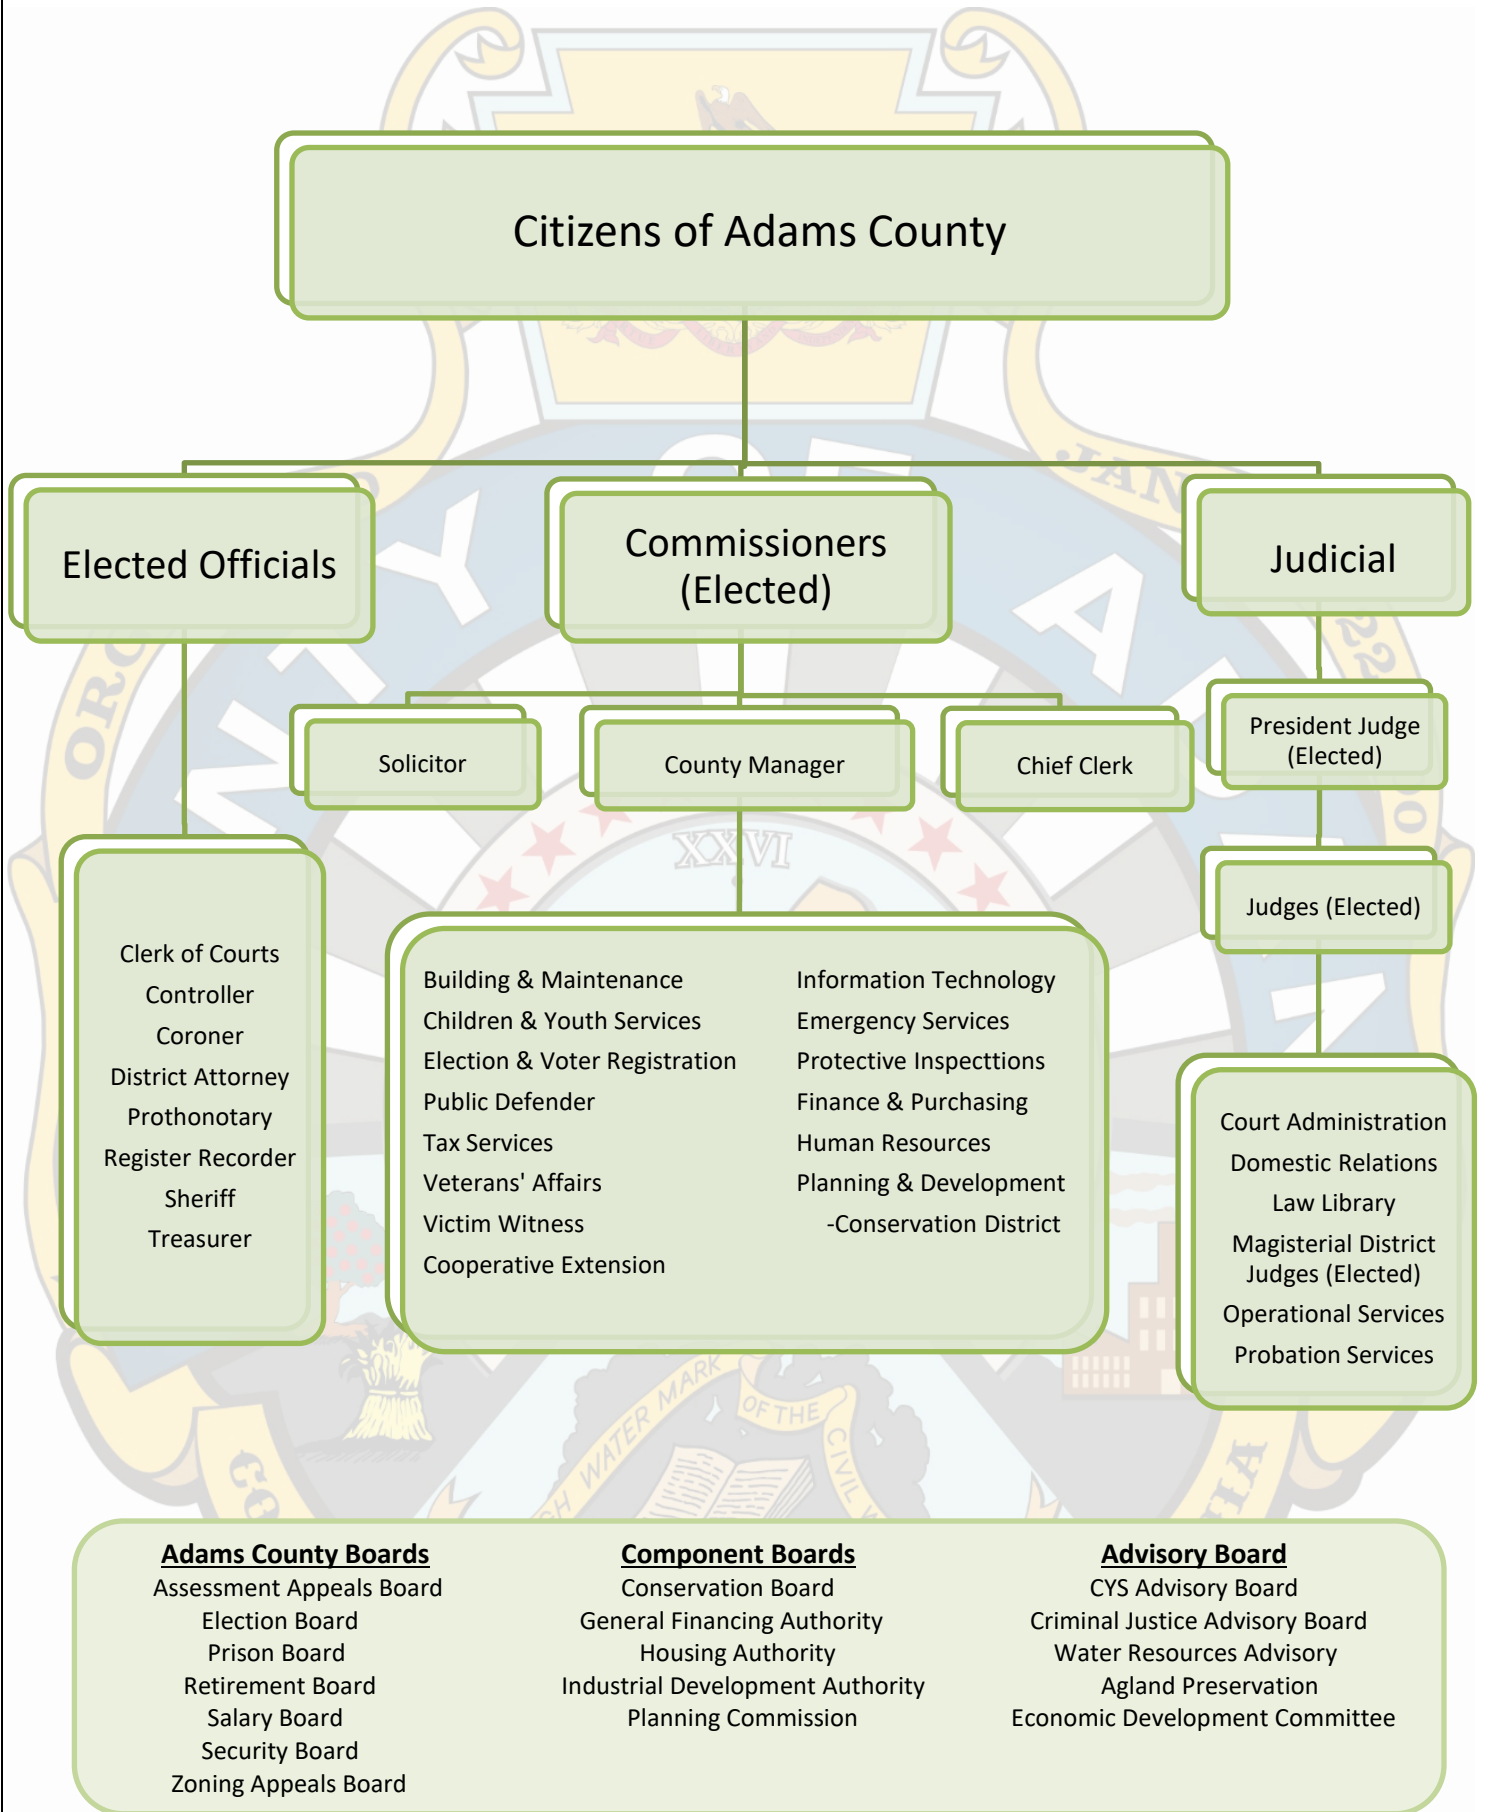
Citizens of Adams County

Elected Officials

Commissioners (Elected)

Judicial

Solicitor

County Manager

Chief Clerk

President Judge (Elected)

Judges (Elected)

Clerk of Courts
Controller
Coroner
District Attorney
Prothonotary
Register Recorder
Sheriff
Treasurer

Building & Maintenance
Children & Youth Services
Election & Voter Registration
Public Defender
Tax Services
Veterans' Affairs
Victim Witness
Cooperative Extension

Information Technology
Emergency Services
Protective Inspecttions
Finance & Purchasing
Human Resources
Planning & Development
-Conservation District

Court Administration
Domestic Relations
Law Library
Magisterial District Judges (Elected)
Operational Services
Probation Services

XXVI

WATER MARK OF THE CIVIL

Adams County Boards
Assessment Appeals Board
Election Board
Prison Board
Retirement Board
Salary Board
Security Board
Zoning Appeals Board

Component Boards
Conservation Board
General Financing Authority
Housing Authority
Industrial Development Authority
Planning Commission

Advisory Board
CYS Advisory Board
Criminal Justice Advisory Board
Water Resources Advisory
Agland Preservation
Economic Development Committee